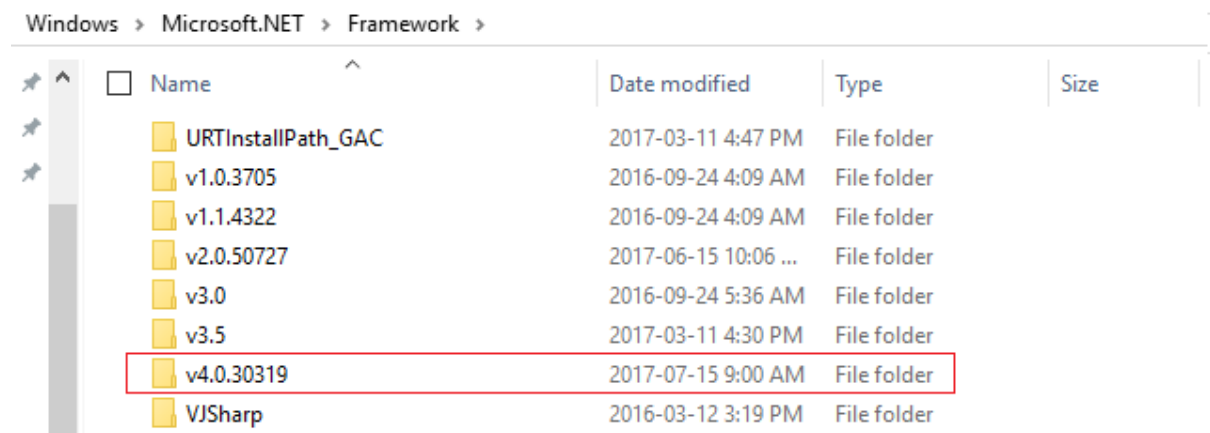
Windows › Microsoft.NET › Framework ›

| Name | Date modified | Type | Size |
|---|---|---|---|
| URTInstallPath_GAC | 2017-03-11 4:47 PM | File folder | |
| v1.0.3705 | 2016-09-24 4:09 AM | File folder | |
| v1.1.4322 | 2016-09-24 4:09 AM | File folder | |
| v2.0.50727 | 2017-06-15 10:06 ... | File folder | |
| v3.0 | 2016-09-24 5:36 AM | File folder | |
| v3.5 | 2017-03-11 4:30 PM | File folder | |
| v4.0.30319 | 2017-07-15 9:00 AM | File folder | |
| VJSharp | 2016-03-12 3:19 PM | File folder | |